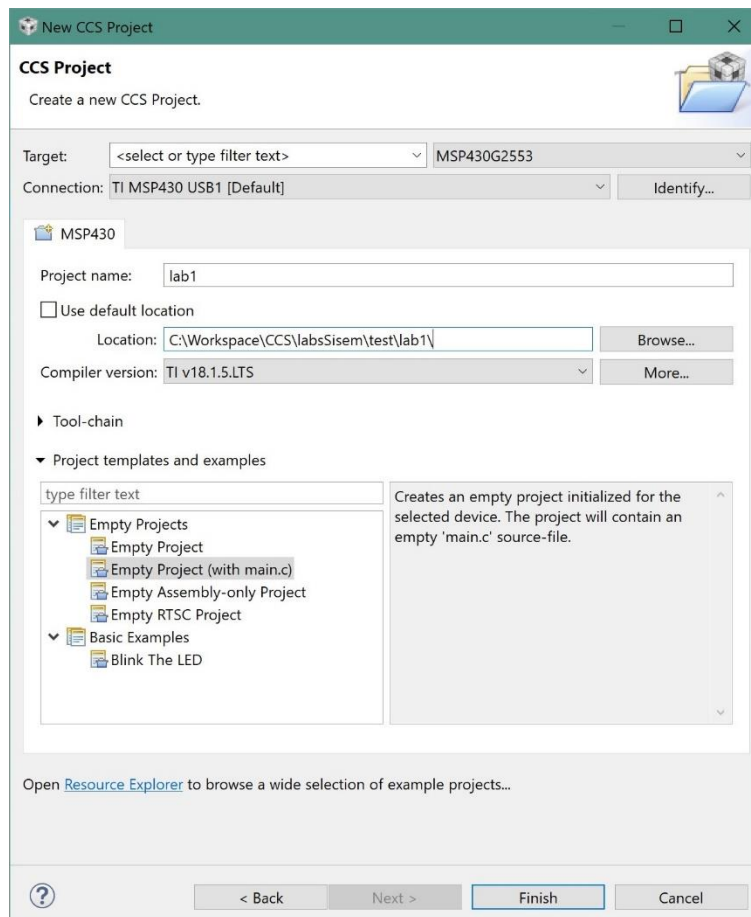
New CCS Project

CCS Project
Create a new CCS Project.

Target: <select or type filter text> MSP430G2553
Connection: TI MSP430 USB1 [Default] Identify...

MSP430

Project name: lab1
Use default location
Location: C:\Workspace\CCS\labsSisem\test\lab1\ Browse...
Compiler version: TI v18.1.5.LTS More...

Tool-chain

Project templates and examples

type filter text
Empty Projects
Empty Project
Empty Project (with main.c)
Empty Assembly-only Project
Empty RTSC Project
Basic Examples
Blink The LED

Creates an empty project initialized for the selected device. The project will contain an empty 'main.c' source-file.

Open Resource Explorer to browse a wide selection of example projects...

?
< Back Next > Finish Cancel